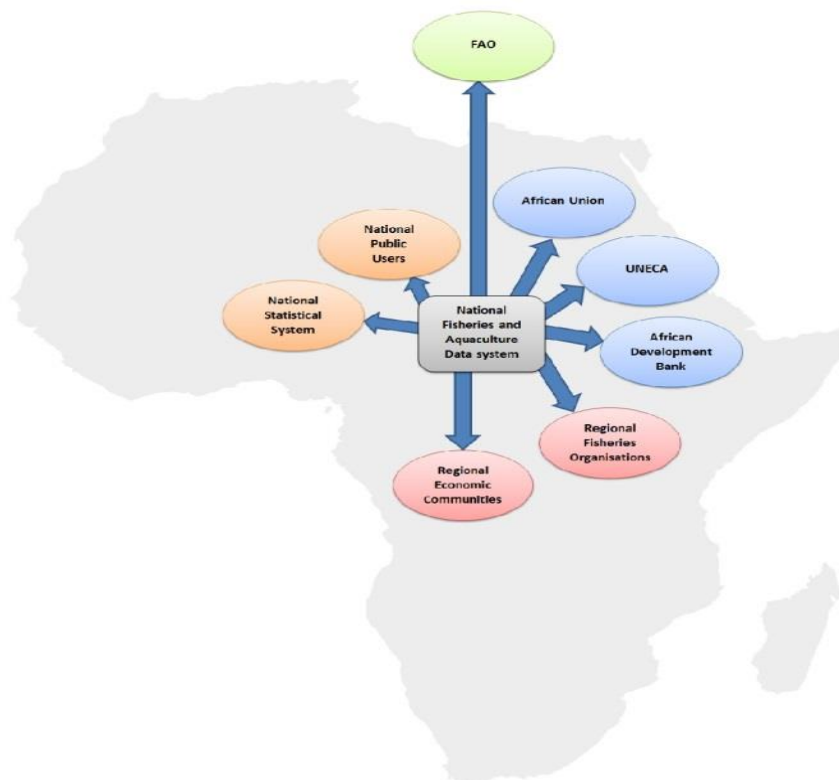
FAO

African Union

National Public Users

UNECA

National Statistical System

National Fisheries and Aquaculture Data system

African Development Bank

Regional Fisheries Organisations

Regional Economic Communities